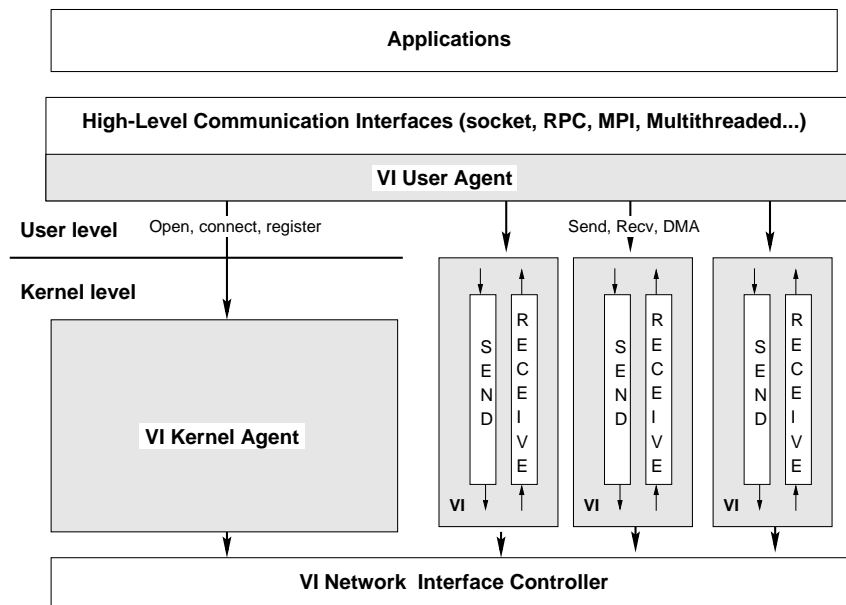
Applications

High-Level Communication Interfaces (socket, RPC, MPI, Multithreaded...)

VI User Agent

User level

Open, connect, register

Send, Recv, DMA

Kernel level

VI Kernel Agent

SEND

RECEIVE

VI

SEND

RECEIVE

VI

SEND

RECEIVE

VI

VI Network Interface Controller